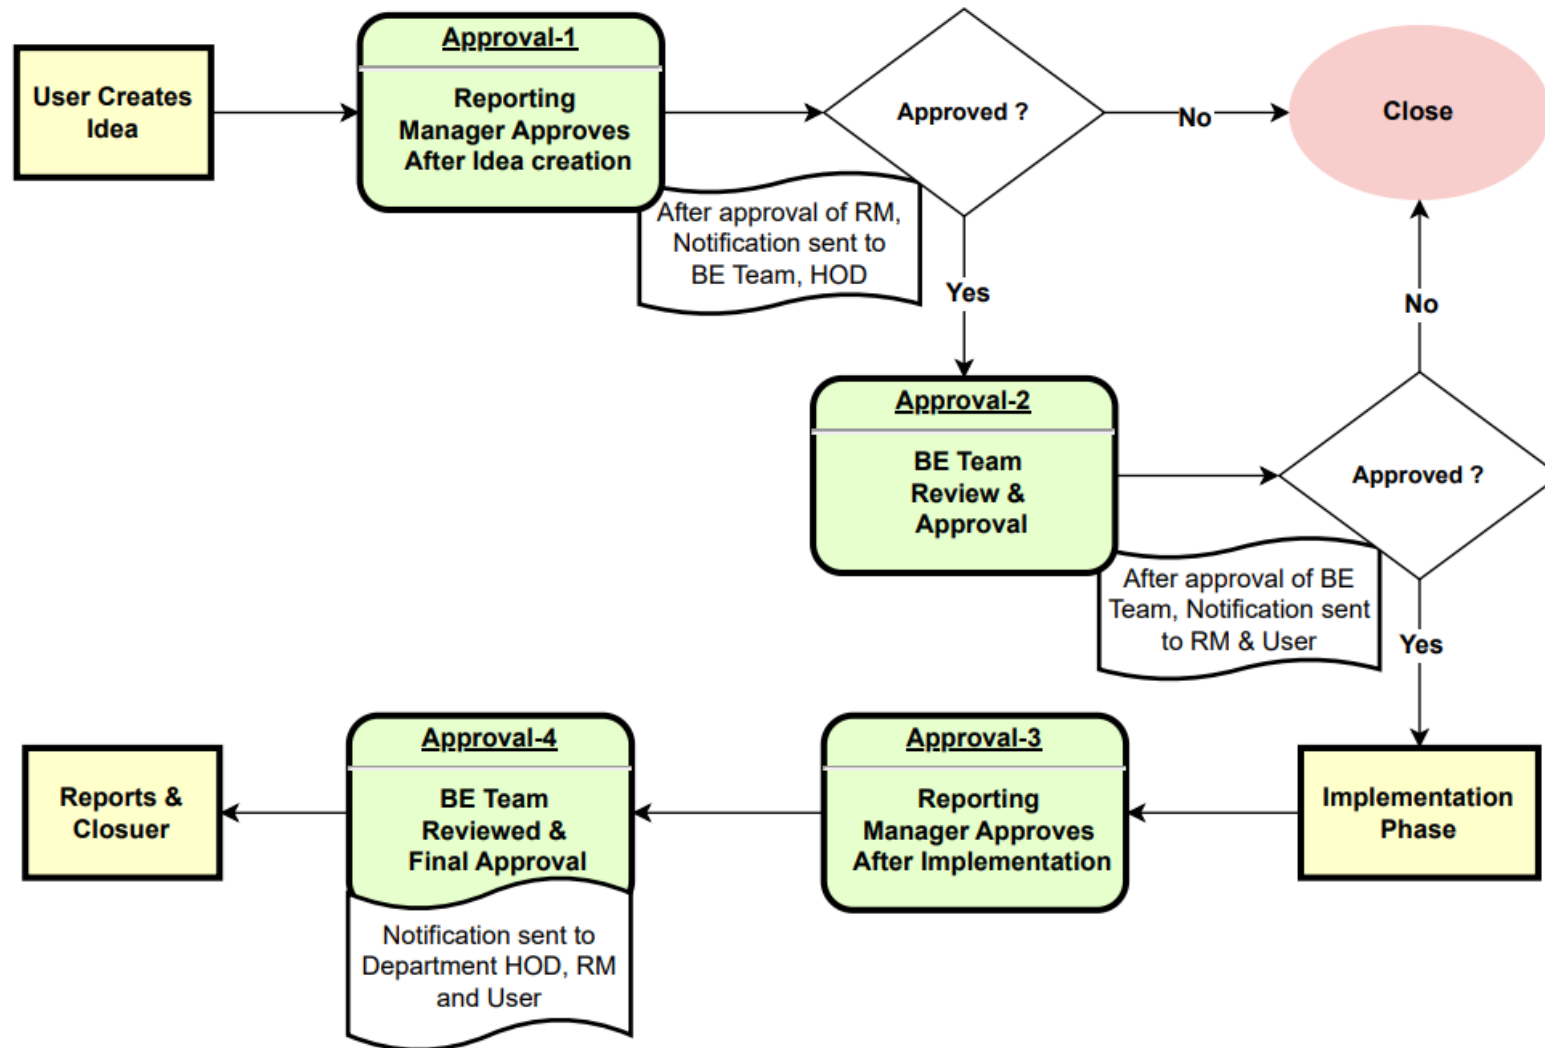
User Creates Idea

Approval-1

Reporting Manager Approves After Idea creation

After approval of RM, Notification sent to BE Team, HOD

Approved ?

No

Close

Yes

Approval-2

BE Team Review & Approval

After approval of BE Team, Notification sent to RM & User

Approved ?

No

Yes

Implementation Phase

Approval-3

Reporting Manager Approves After Implementation

Approval-4

BE Team Reviewed & Final Approval

Notification sent to Department HOD, RM and User

Reports & Closuer